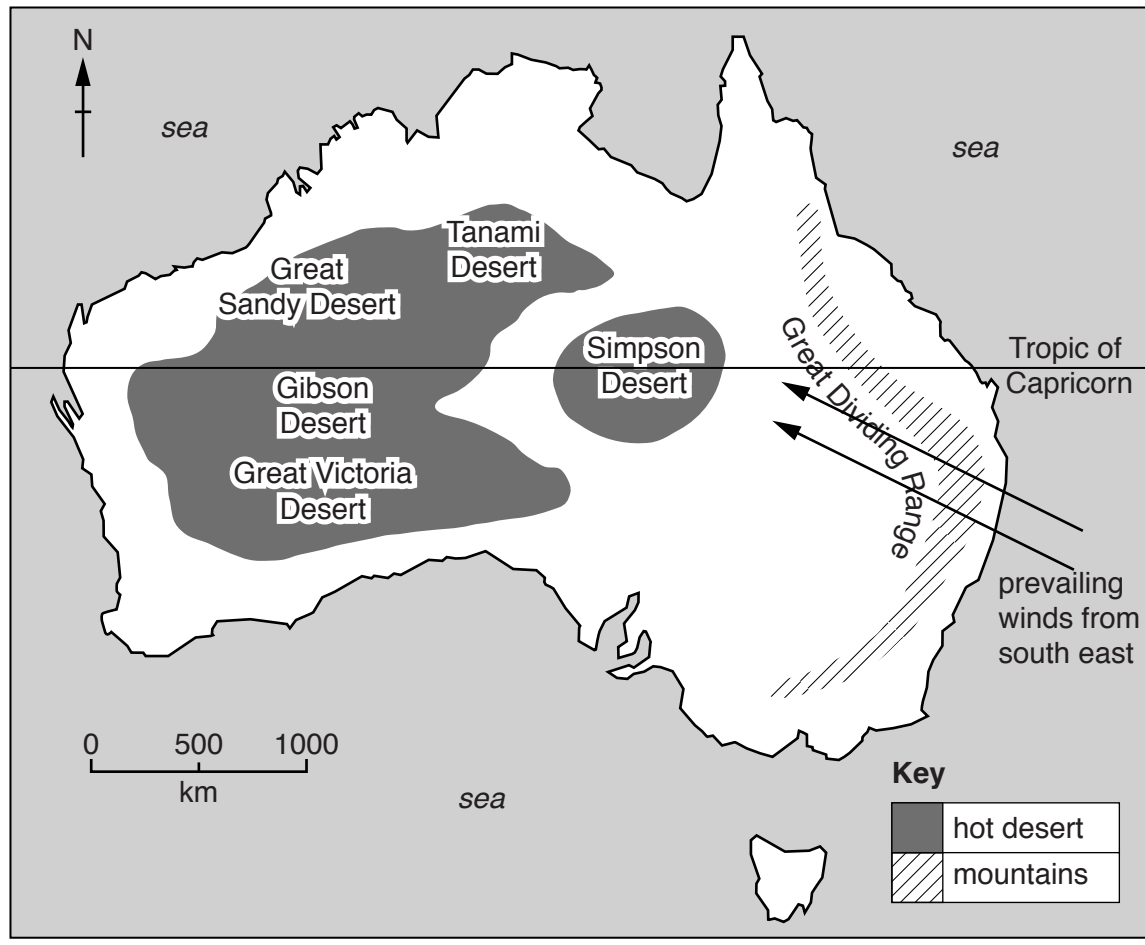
N

sea

sea

Tanami Desert

Great Sandy Desert

Simpson Desert

Great Dividing Range

Tropic of Capricorn

Gibson Desert

Great Victoria Desert

prevailing winds from south east

0 500 1000
km

sea

Key

| | |
|---|---|
| | hot desert |
| | mountains |